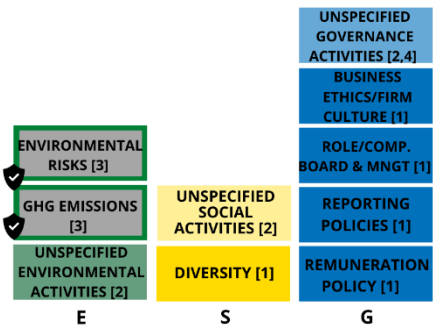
ENVIRONMENTAL RISKS [3]

GHG EMISSIONS [3]

UNSPECIFIED ENVIRONMENTAL ACTIVITIES [2]

E

UNSPECIFIED SOCIAL ACTIVITIES [2]

DIVERSITY [1]

S

UNSPECIFIED GOVERNANCE ACTIVITIES [2,4]

BUSINESS ETHICS/FIRM CULTURE [1]

ROLE/COMP. BOARD & MNGT [1]

REPORTING POLICIES [1]

REMUNERATION POLICY [1]

G